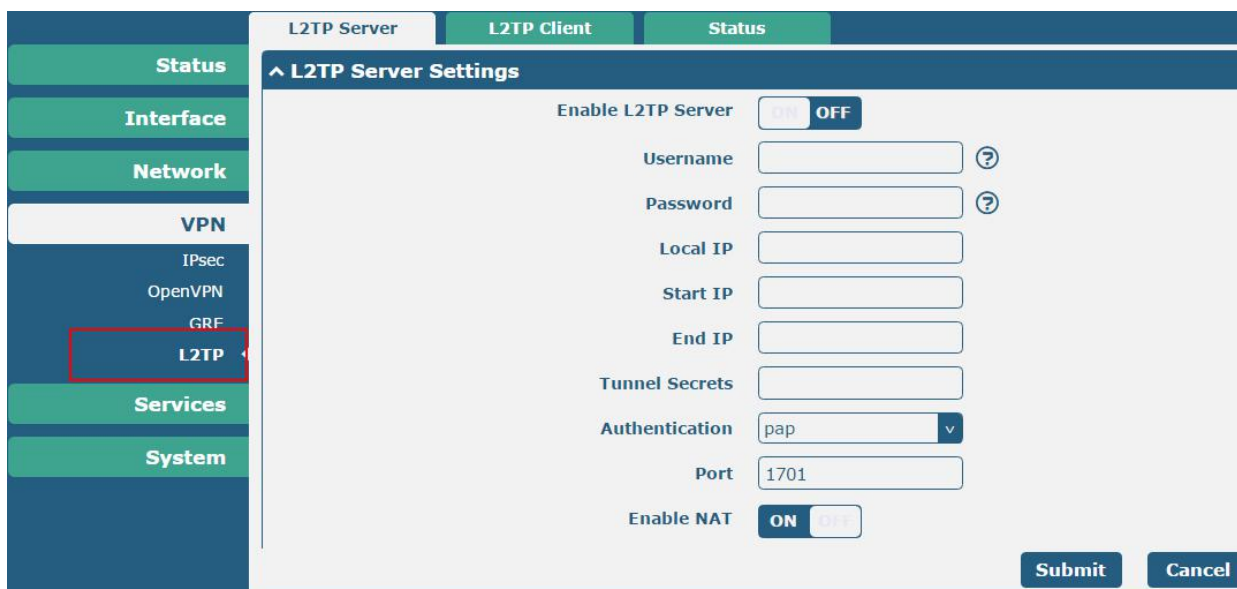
L2TP Server
L2TP Client
Status

Status
Interface
Network
VPN
IPsec
OpenVPN
GRE
L2TP
Services
System

^ L2TP Server Settings

Enable L2TP Server ON OFF
Username
Password
Local IP
Start IP
End IP
Tunnel Secrets
Authentication pap
Port 1701
Enable NAT ON OFF

Submit
Cancel